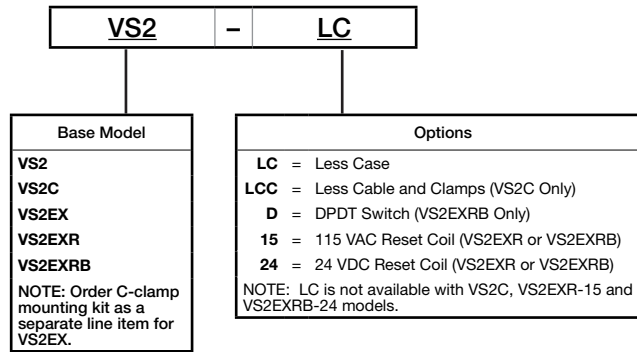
| VS2 | – | LC |
|---|---|---|

| Base Model |
|---|
| VS2 |
| VS2C |
| VS2EX |
| VS2EXR |
| VS2EXRB |
| NOTE: Order C-clamp mounting kit as a separate line item for VS2EX. |

| Options | | |
|---|---|---|
| LC | = | Less Case |
| LCC | = | Less Cable and Clamps (VS2C Only) |
| D | = | DPDT Switch (VS2EXRB Only) |
| 15 | = | 115 VAC Reset Coil (VS2EXR or VS2EXRB) |
| 24 | = | 24 VDC Reset Coil (VS2EXR or VS2EXRB) |

NOTE: LC is not available with VS2C, VS2EXR-15 and VS2EXRB-24 models.